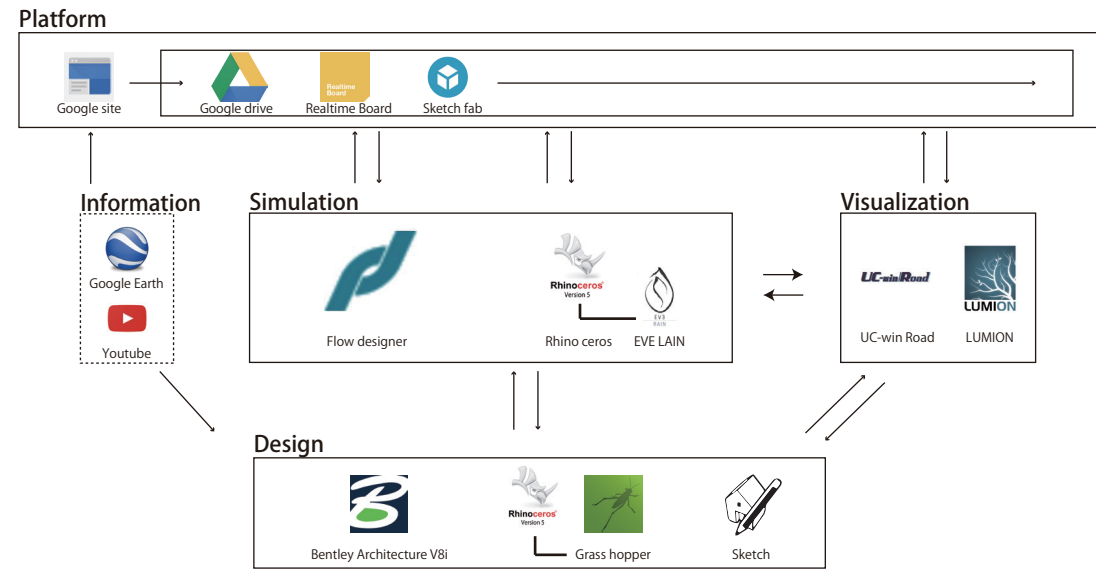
Platform

Google site

Google drive

Realtime Board

Realtime Board

Sketch fab

Information

Google Earth

Youtube

Simulation

Flow designer

Rhinoceros
Version 5

Rhino ceros

EVE LAIN

Visualization

UC-win Road

UC-win Road

LUMION

LUMION

Design

Bentley Architecture V8i

Rhinoceros
Version 5

Grass hopper

Sketch